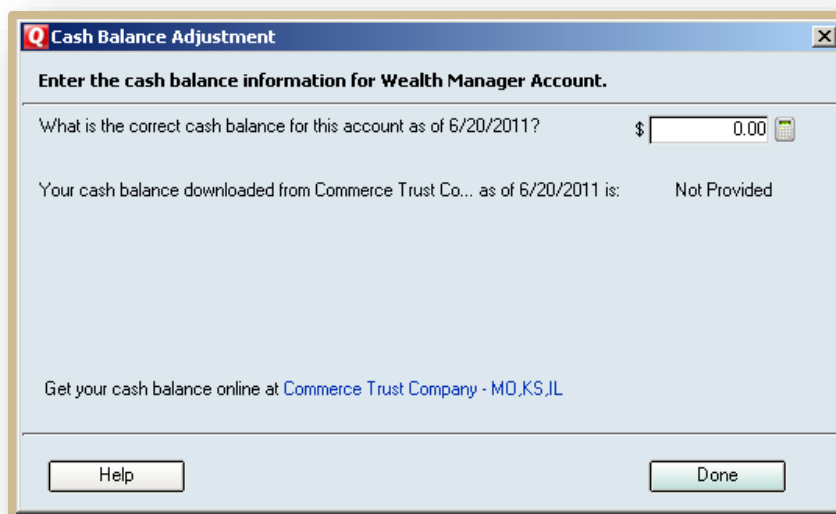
Q Cash Balance Adjustment

Enter the cash balance information for Wealth Manager Account.

What is the correct cash balance for this account as of 6/20/2011?

$ 0.00

Your cash balance downloaded from Commerce Trust Co... as of 6/20/2011 is: Not Provided

Get your cash balance online at Commerce Trust Company - MO,KS,IL

Help

Done